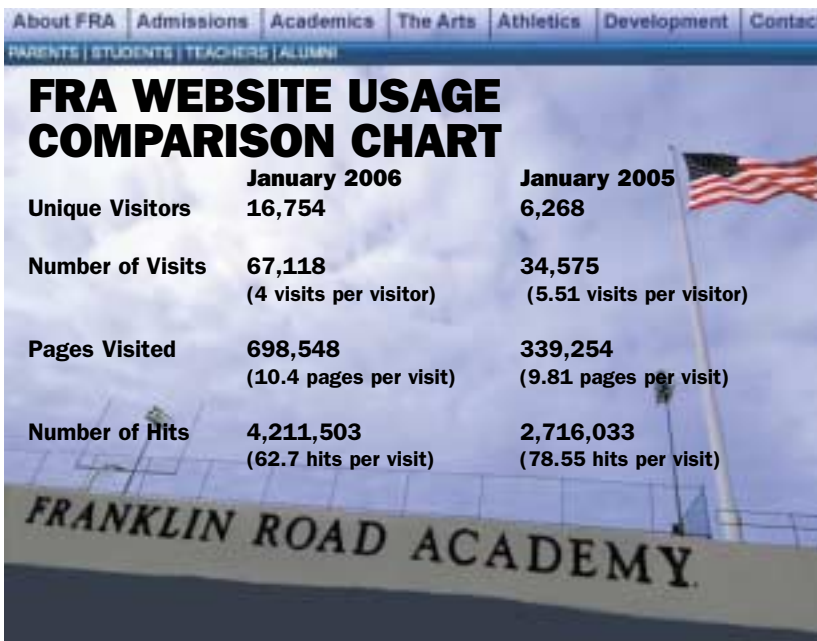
About FRA | Admissions | Academics | The Arts | Athletics | Development | Contac

PARENTS | STUDENTS | TEACHERS | ALUMNI

FRA WEBSITE USAGE COMPARISON CHART

| | January 2006 | January 2005 |
|---|---|---|
| Unique Visitors | 16,754 | 6,268 |
| Number of Visits | 67,118 (4 visits per visitor) | 34,575 (5.51 visits per visitor) |
| Pages Visited | 698,548 (10.4 pages per visit) | 339,254 (9.81 pages per visit) |
| Number of Hits | 4,211,503 (62.7 hits per visit) | 2,716,033 (78.55 hits per visit) |

FRANKLIN ROAD ACADEMY